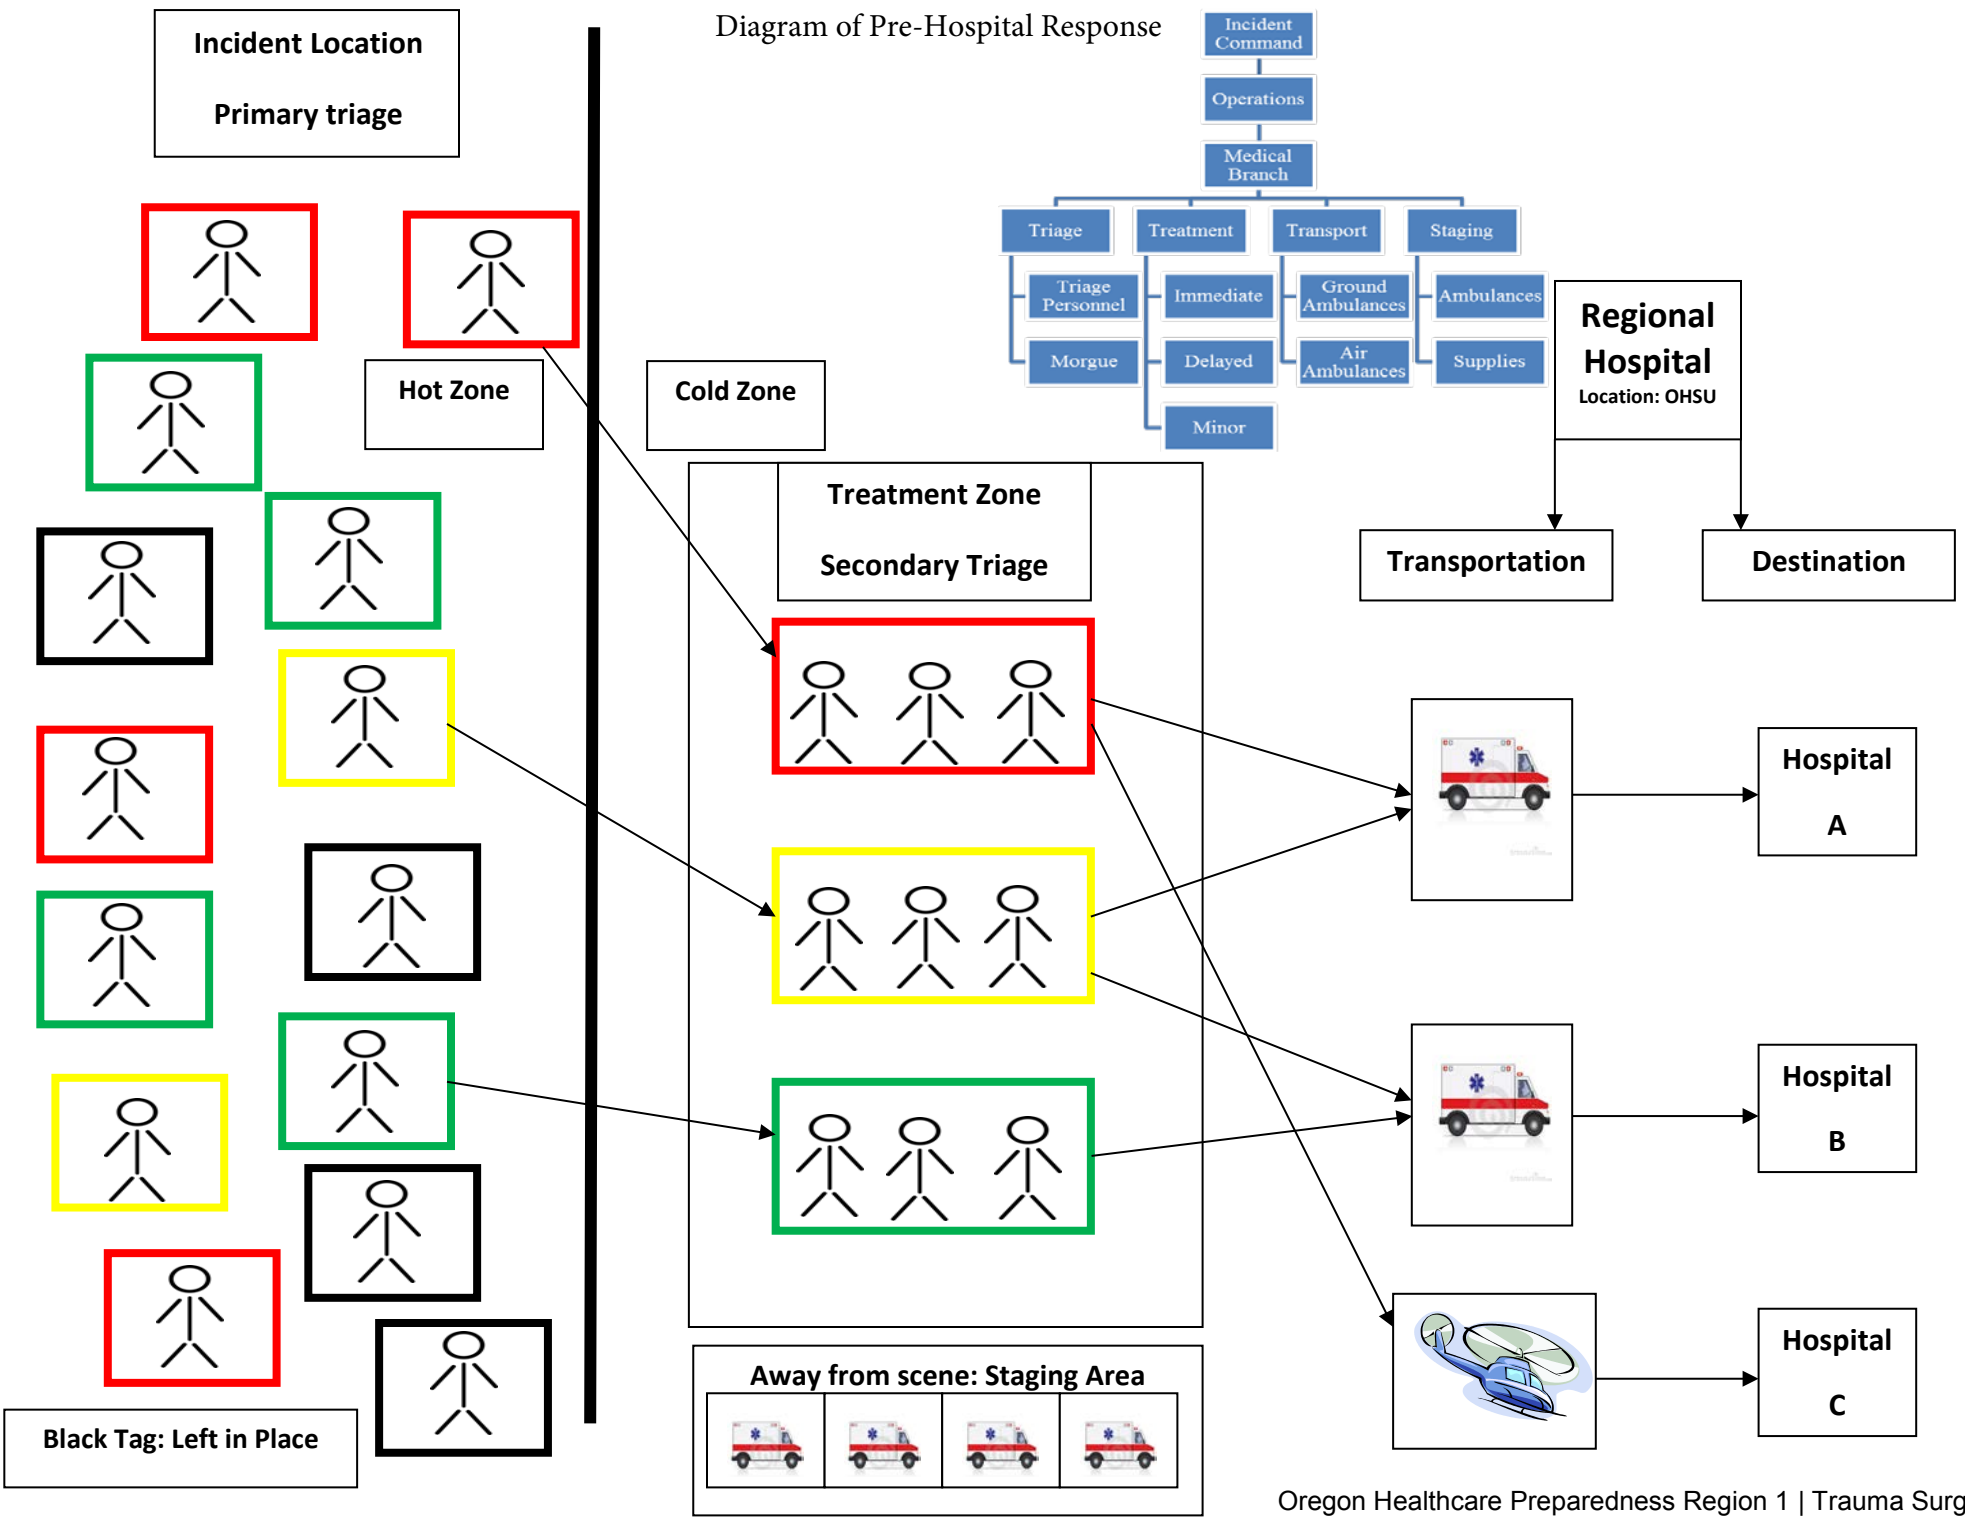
Incident Location

Primary triage

Diagram of Pre-Hospital Response

Incident Command

Operations

Medical Branch

Triage

Treatment

Transport

Staging

Triage Personnel

Morgue

Immediate

Delayed

Minor

Ground Ambulances

Air Ambulances

Ambulances

Supplies

Regional Hospital
Location: OHSU

Hot Zone

Cold Zone

Treatment Zone

Secondary Triage

Transportation

Destination

Hospital A

Hospital B

Hospital C

Away from scene: Staging Area

Black Tag: Left in Place

Oregon Healthcare Preparedness Region 1 | Trauma Surg